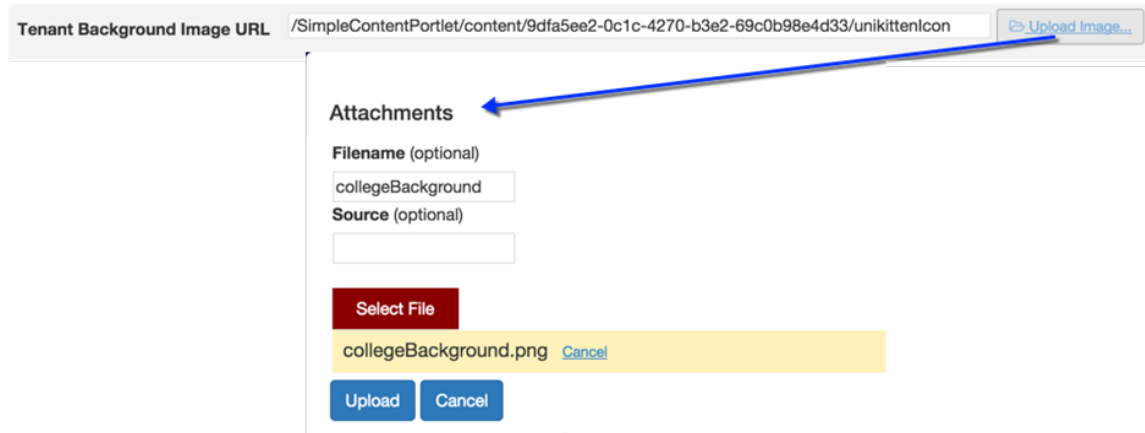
Tenant Background Image URL /SimpleContentPortlet/content/9dfa5ee2-0c1c-4270-b3e2-69c0b98e4d33/unikittenIcon Upload Image...

Attachments

Filename (optional)

collegeBackground

Source (optional)

Select File

collegeBackground.png Cancel

Upload Cancel